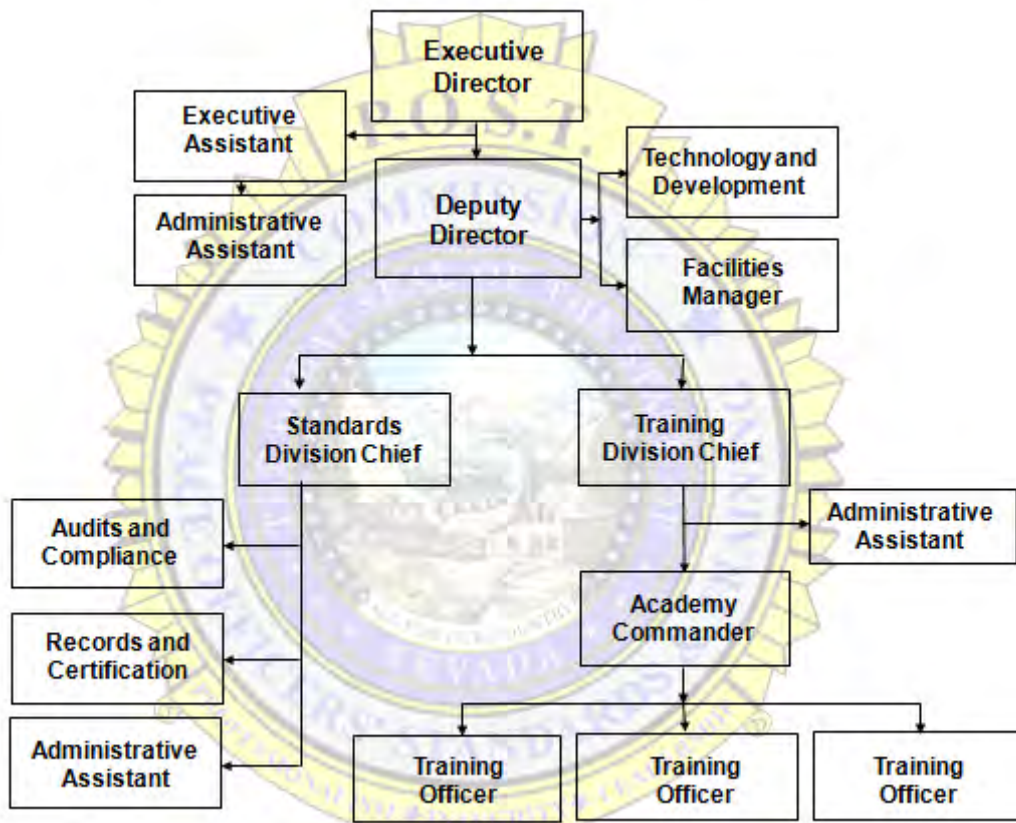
Executive Director

Executive Assistant

Administrative Assistant

Deputy Director

Technology and Development

Facilities Manager

Standards Division Chief

Training Division Chief

Audits and Compliance

Records and Certification

Administrative Assistant

Administrative Assistant

Academy Commander

Training Officer

Training Officer

Training Officer

P.O.S.T.

COMMISSION

NEVADA

OFFICERS STANDARDS